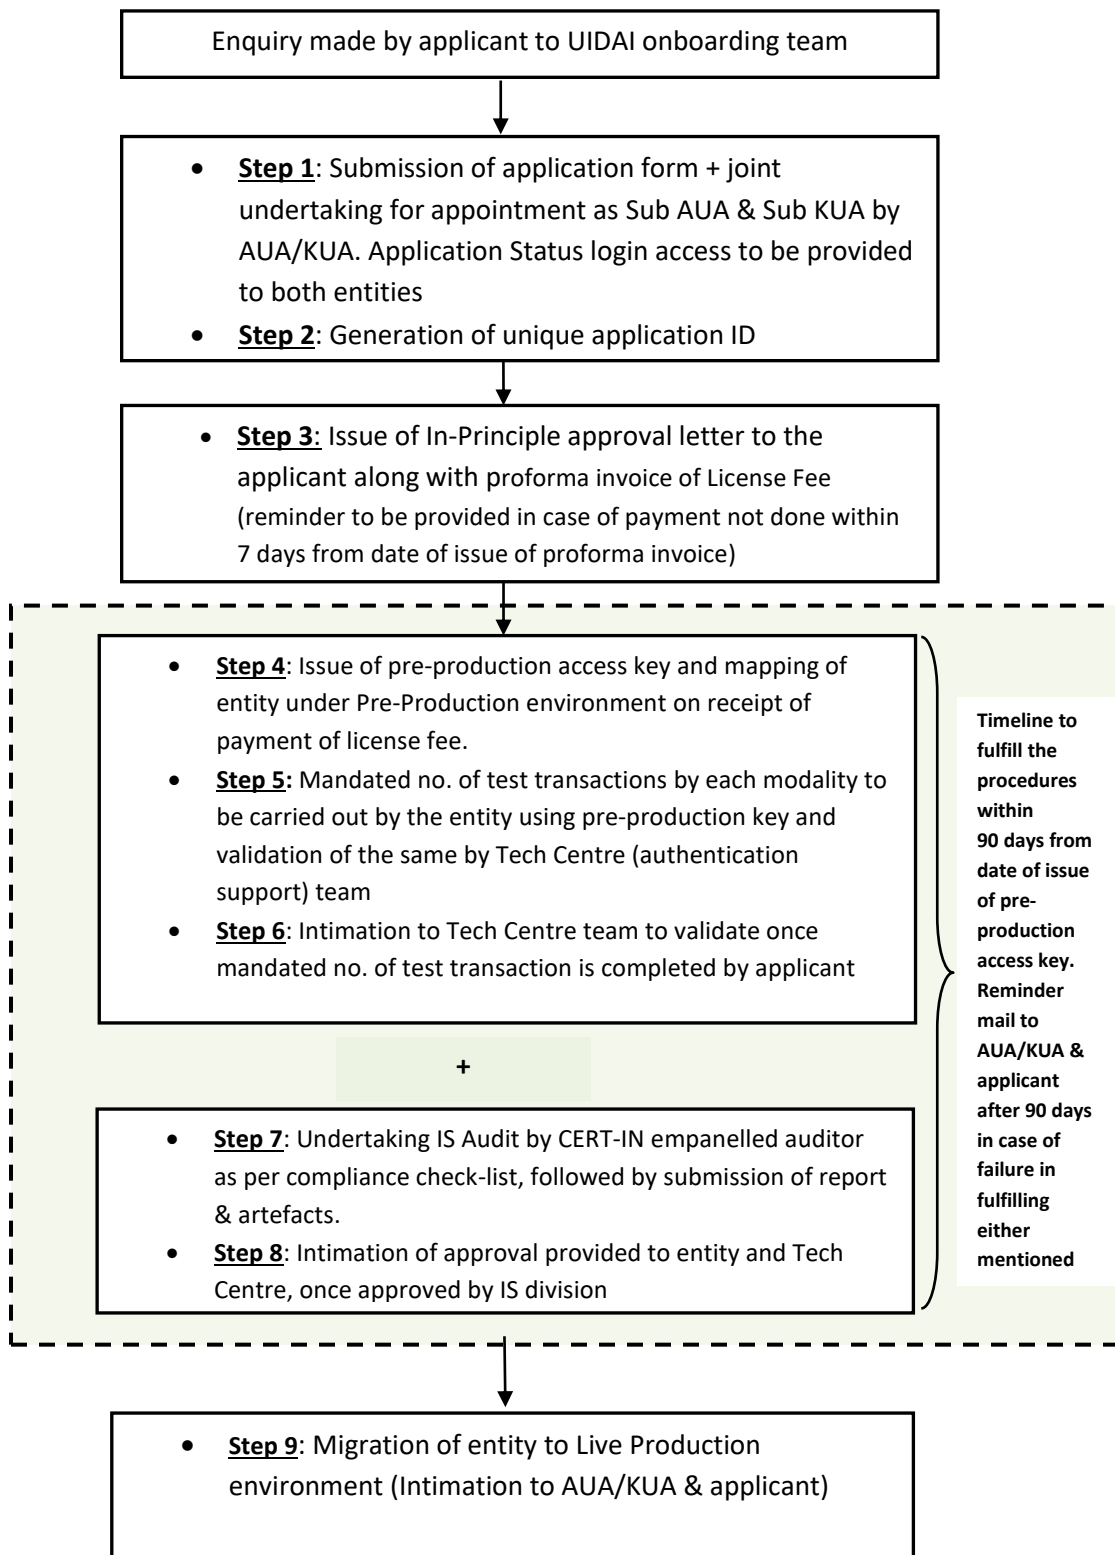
Enquiry made by applicant to UIDAI onboarding team

- **Step 1**: Submission of application form + joint undertaking for appointment as Sub AUA & Sub KUA by AUA/KUA. Application Status login access to be provided to both entities
- **Step 2**: Generation of unique application ID

- **Step 3**: Issue of In-Principle approval letter to the applicant along with proforma invoice of License Fee (reminder to be provided in case of payment not done within 7 days from date of issue of proforma invoice)

- **Step 4**: Issue of pre-production access key and mapping of entity under Pre-Production environment on receipt of payment of license fee.
- **Step 5:** Mandated no. of test transactions by each modality to be carried out by the entity using pre-production key and validation of the same by Tech Centre (authentication support) team
- **Step 6**: Intimation to Tech Centre team to validate once mandated no. of test transaction is completed by applicant

+

- **Step 7**: Undertaking IS Audit by CERT-IN empanelled auditor as per compliance check-list, followed by submission of report & artefacts.
- **Step 8**: Intimation of approval provided to entity and Tech Centre, once approved by IS division

**Timeline to fulfill the procedures within 90 days from date of issue of pre-production access key. Reminder mail to AUA/KUA & applicant after 90 days in case of failure in fulfilling either mentioned**

- **Step 9**: Migration of entity to Live Production environment (Intimation to AUA/KUA & applicant)